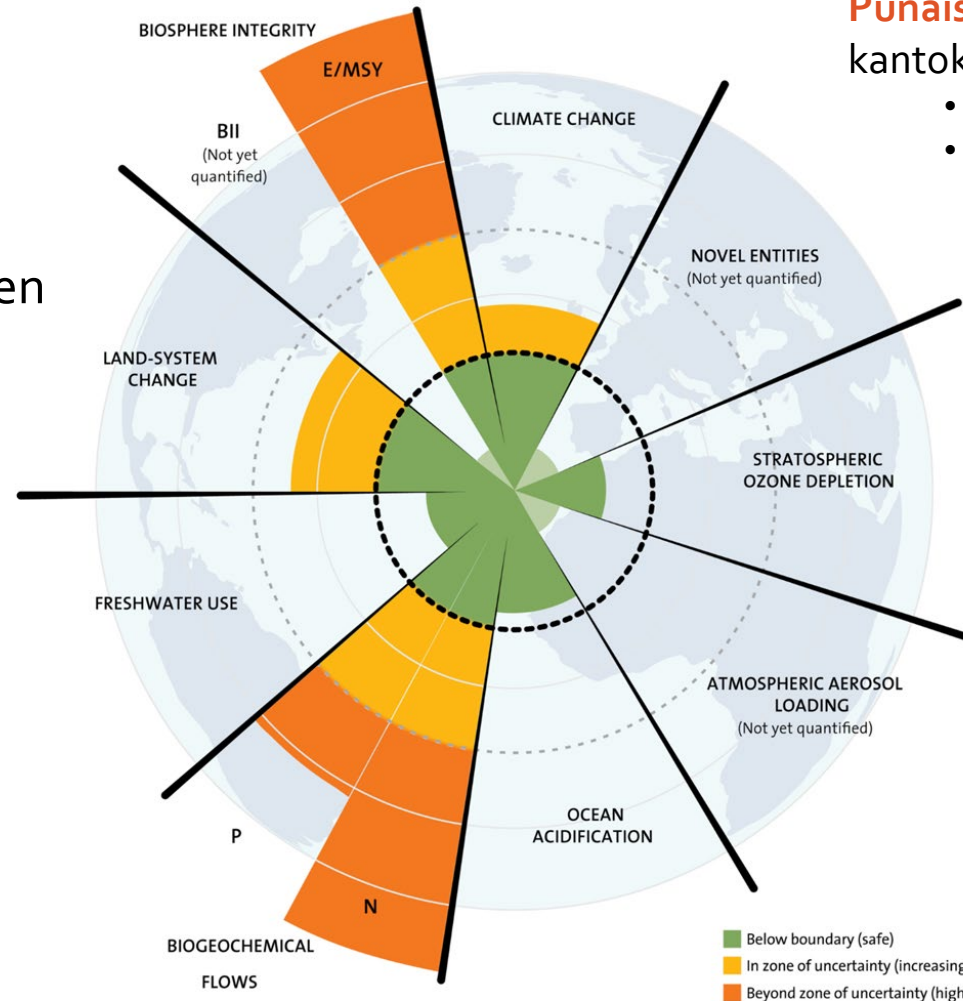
Punais
kantok

en

BIOSPHERE INTEGRITY

E/MSY

BII
(Not yet quantified)

CLIMATE CHANGE

NOVEL ENTITIES
(Not yet quantified)

LAND-SYSTEM CHANGE

STRATOSPHERIC OZONE DEPLETION

FRESHWATER USE

ATMOSPHERIC AEROSOL LOADING
(Not yet quantified)

OCEAN ACIDIFICATION

P

N

BIOGEOCHEMICAL FLOWS

Below boundary (safe)
In zone of uncertainty (increasing
Beyond zone of uncertainty (high